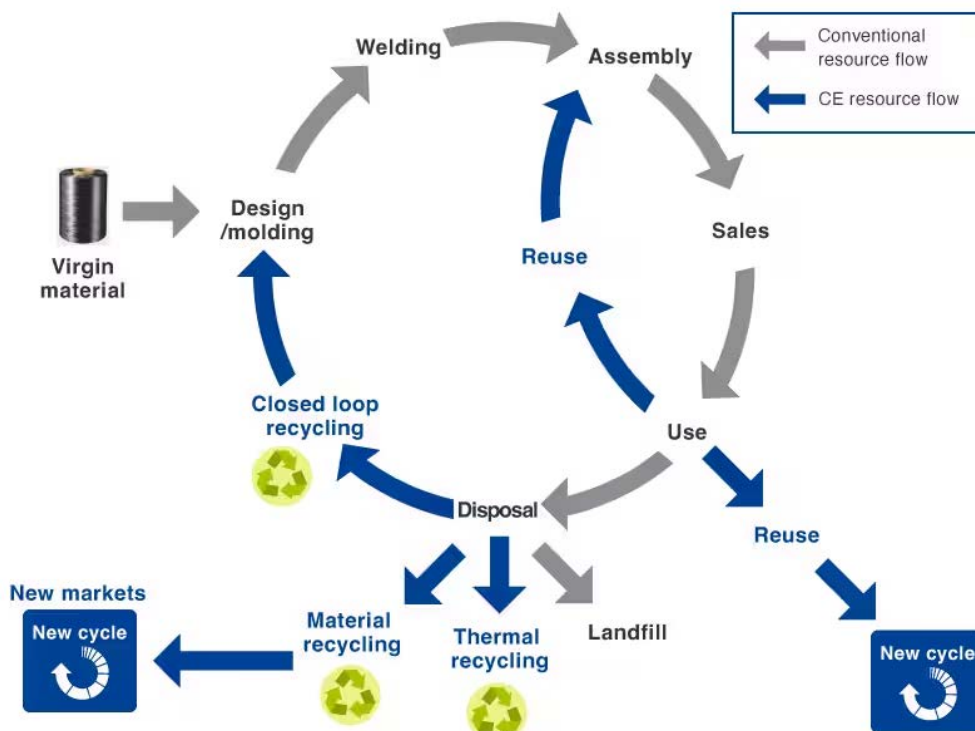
Conventional resource flow

CE resource flow

Welding

Assembly

Virgin material

Design /molding

Sales

Reuse

Use

Closed loop recycling

Disposal

Reuse

New markets

New cycle

Material recycling

Thermal recycling

Landfill

New cycle